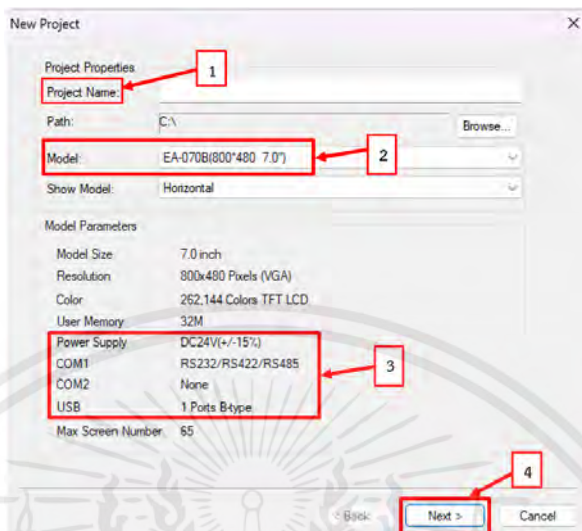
New Project

Project Properties

Project Name:

1

Path: C:\

Browse...

Model: EA-070B(800*480 7.0")

2

Show Model: Horizontal

Model Parameters

Model Size 7.0 inch

Resolution 800x480 Pixels (VGA)

Color 262,144 Colors TFT LCD

User Memory 32M

Power Supply DC24V(+/-15%)

COM1 RS232/RS422/RS485

COM2 None

USB 1 Ports B-type

3

Max Screen Number 65

4

< Back

Next >

Cancel